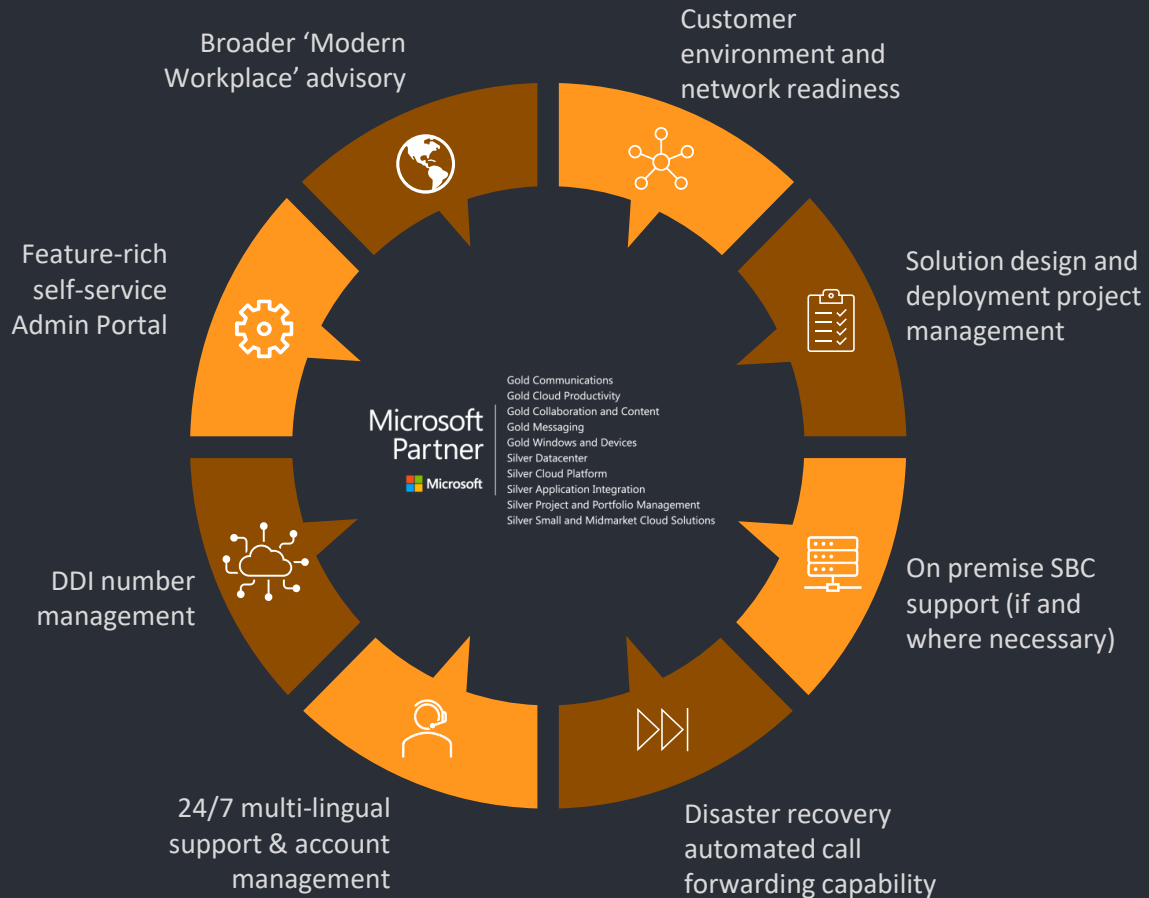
Customer environment and network readiness

Solution design and deployment project management

On premise SBC support (if and where necessary)

Disaster recovery automated call forwarding capability

24/7 multi-lingual support & account management

DDI number management

Feature-rich self-service Admin Portal

Broader 'Modern Workplace' advisory

Microsoft Partner

Microsoft

Gold Communications
Gold Cloud Productivity
Gold Collaboration and Content
Gold Messaging
Gold Windows and Devices
Silver Datacenter
Silver Cloud Platform
Silver Application Integration
Silver Project and Portfolio Management
Silver Small and Midmarket Cloud Solutions